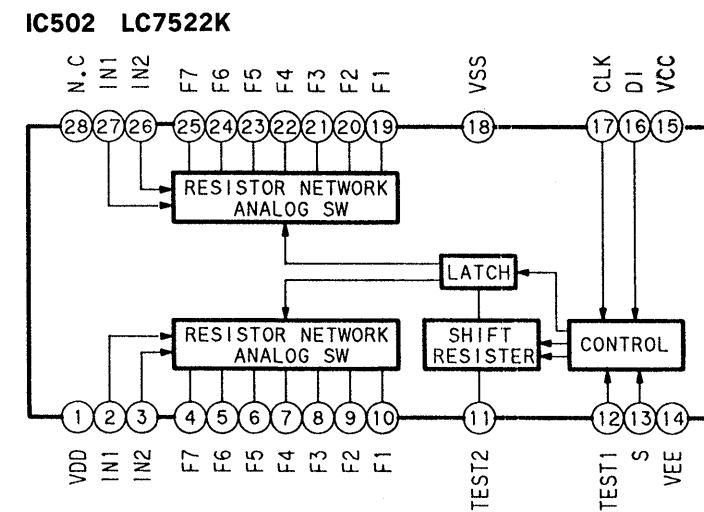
IC502 LC7522K

N.C IN1 IN2 F7 F6 F5 F4 F3 F2 F1 VSS CLK DI VCC

28 27 26 25 24 23 22 21 20 19 18 17 16 15

RESISTOR NETWORK ANALOG SW

LATCH

RESISTOR NETWORK ANALOG SW

SHIFT RESISTER

CONTROL

1 2 3 4 5 6 7 8 9 10 11 12 13 14

VDD IN1 IN2 F7 F6 F5 F4 F3 F2 F1 TEST2 TEST1 S VEE